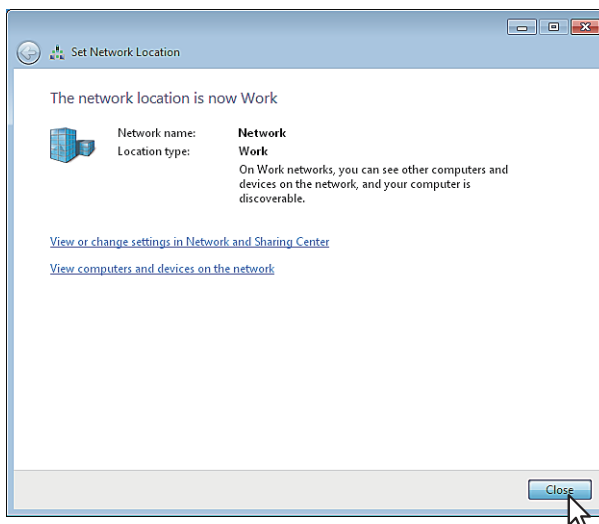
Set Network Location

The network location is now Work

| Network name: | Network |
|---|---|
| Location type: | Work |
| | On Work networks, you can see other computers and devices on the network, and your computer is discoverable. |

View or change settings in Network and Sharing Center

View computers and devices on the network

Close